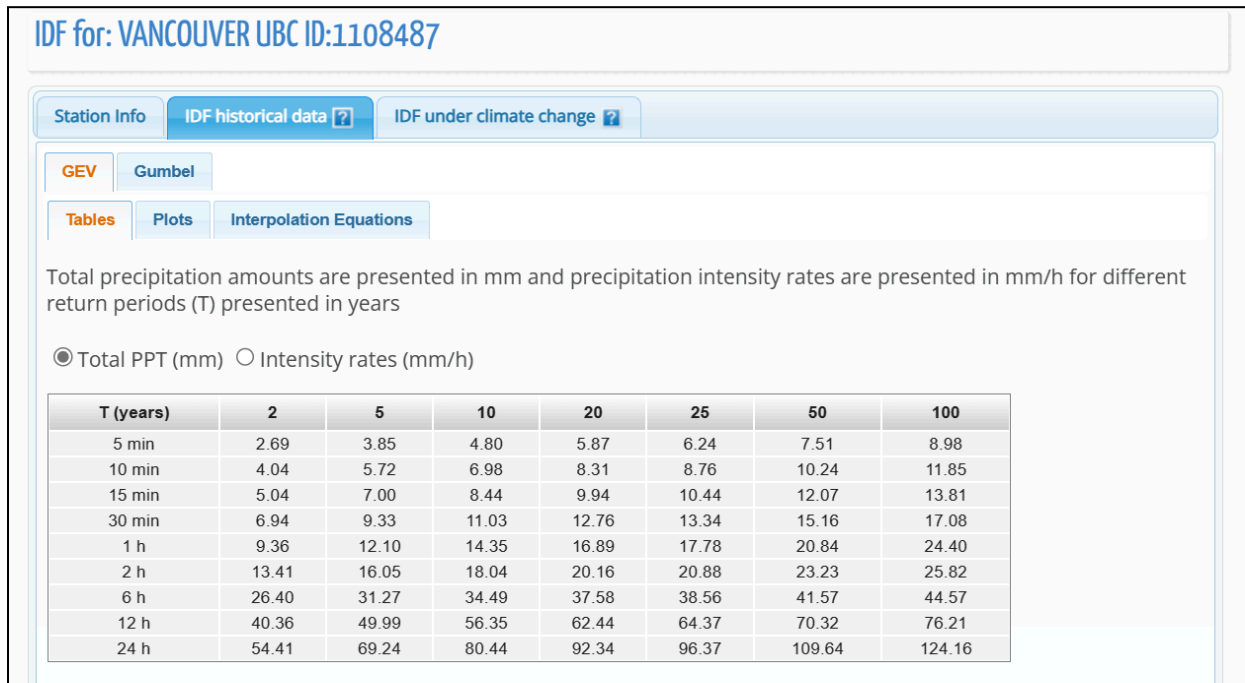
IDF for: VANCOUVER UBC ID:1108487

Station Info | IDF historical data ? | IDF under climate change ?

GEV | Gumbel

Tables | Plots | Interpolation Equations

Total precipitation amounts are presented in mm and precipitation intensity rates are presented in mm/h for different return periods (T) presented in years

Total PPT (mm) Intensity rates (mm/h)

| T (years) | 2 | 5 | 10 | 20 | 25 | 50 | 100 |
|---|---|---|---|---|---|---|---|
| 5 min | 2.69 | 3.85 | 4.80 | 5.87 | 6.24 | 7.51 | 8.98 |
| 10 min | 4.04 | 5.72 | 6.98 | 8.31 | 8.76 | 10.24 | 11.85 |
| 15 min | 5.04 | 7.00 | 8.44 | 9.94 | 10.44 | 12.07 | 13.81 |
| 30 min | 6.94 | 9.33 | 11.03 | 12.76 | 13.34 | 15.16 | 17.08 |
| 1 h | 9.36 | 12.10 | 14.35 | 16.89 | 17.78 | 20.84 | 24.40 |
| 2 h | 13.41 | 16.05 | 18.04 | 20.16 | 20.88 | 23.23 | 25.82 |
| 6 h | 26.40 | 31.27 | 34.49 | 37.58 | 38.56 | 41.57 | 44.57 |
| 12 h | 40.36 | 49.99 | 56.35 | 62.44 | 64.37 | 70.32 | 76.21 |
| 24 h | 54.41 | 69.24 | 80.44 | 92.34 | 96.37 | 109.64 | 124.16 |